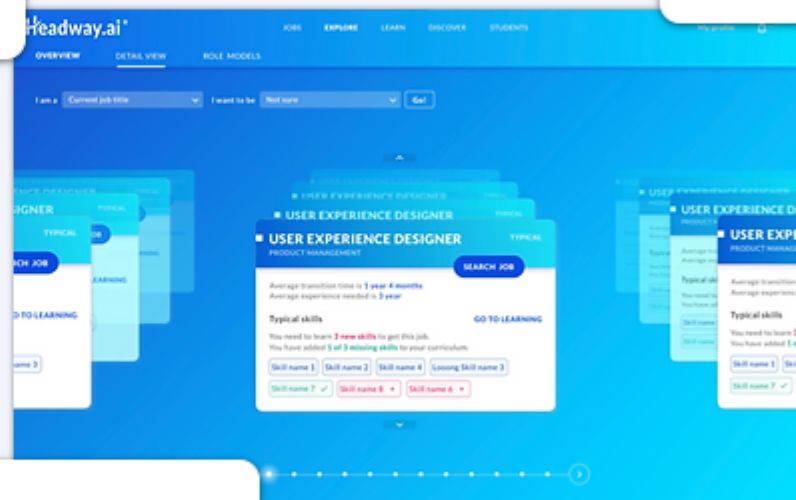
Headway.ai

JOBS EXPLORE LEARN DISCOVER STUDENTS

My profile

OVERVIEW DETAIL VIEW ROLE MODELS

I am a Current job title I want to be Not sure Go!

USER EXPERIENCE DESIGNER

USER EXPERIENCE DESIGNER TYPICAL

USER EXPERIENCE DESIGNER TYPICAL
PRODUCT MANAGEMENT

SEARCH JOB

Average transition time is 1 year 4 months
Average experience needed is 3 year

Typical skills GO TO LEARNING

You need to learn 3 new skills to get this job.
You have added 1 of 3 missing skills to your curriculum.

Skill name 1 Skill name 2 Skill name 4 Looong Skill name 3
Skill name 7 Skill name 8 Skill name 6

ESIGNER
SIGNER TYPICAL
TYPICAL
JOB
RCH JOB
LEARNING
ED TO LEARNING
ill name 3

USER EXPERIENCE DESIGNER
USER EXPERIENCE DESIGNER
PRODUCT MANAG
USER EXPERIENCE
PRODUCT MANAGE
Average transition
Average experienc
Typical skills
Skill name 1
Skill name 7